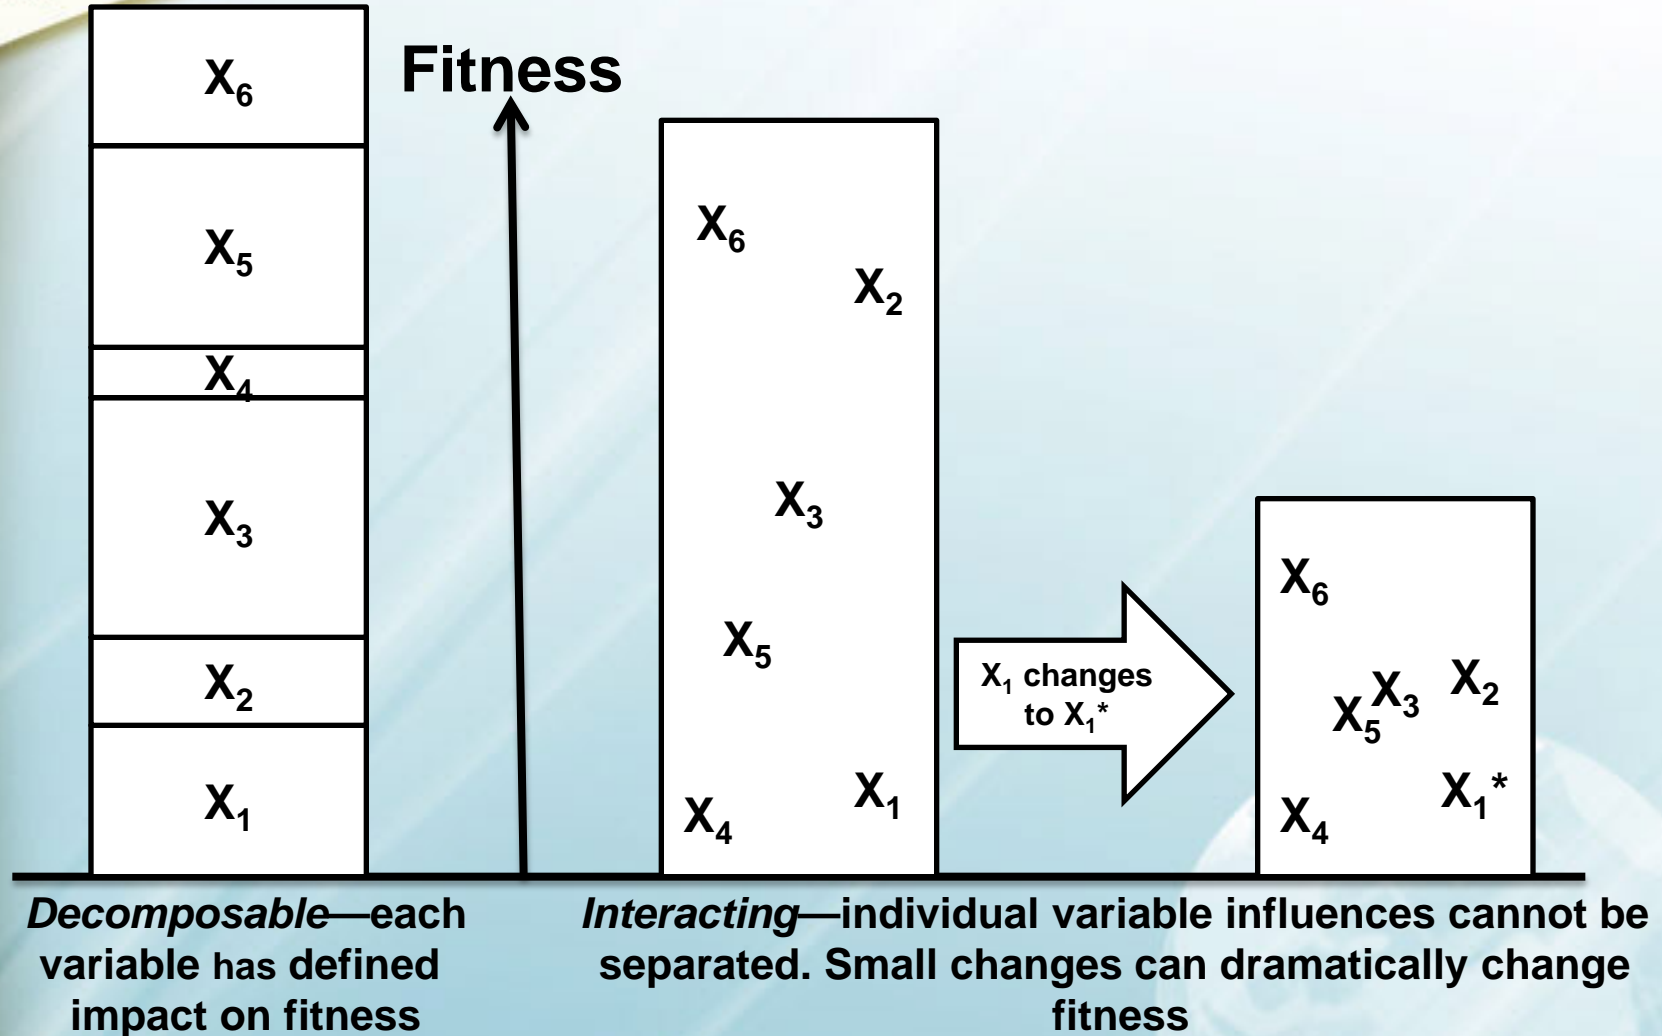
$X_6$

$X_5$

$X_4$

$X_3$

$X_2$

$X_1$

Fitness

$X_6$

$X_2$

$X_3$

$X_5$

$X_4$

$X_1$

$X_1$ changes to $X_1^*$

$X_6$

$X_5$ $X_3$ $X_2$

$X_4$

$X_1^*$

*Decomposable*—each variable has defined impact on fitness

*Interacting*—individual variable influences cannot be separated. Small changes can dramatically change fitness